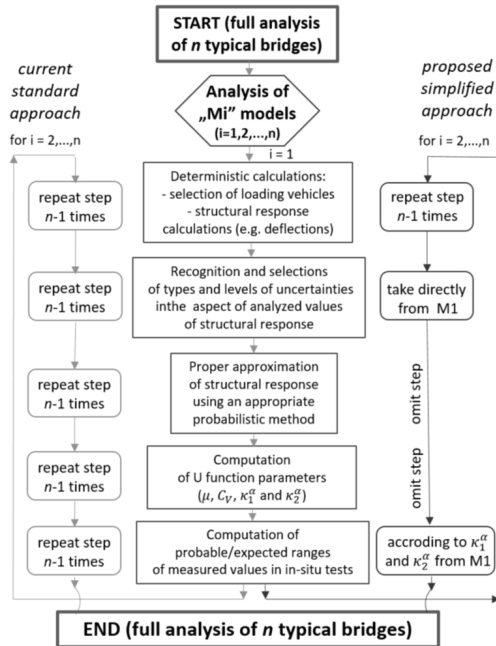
START (full analysis of *n* typical bridges)

current standard approach

for i = 2,...,n

Analysis of „Mi" models (i=1,2,...,n)

i = 1

proposed simplified approach

for i = 2,...,n

repeat step *n*-1 times

Deterministic calculations:
- selection of loading vehicles
- structural response calculations (e.g. deflections)

repeat step *n*-1 times

repeat step *n*-1 times

Recognition and selections of types and levels of uncertainties inthe aspect of analyzed values of structural response

take directly from M1

repeat step *n*-1 times

Proper approximation of structural response using an appropriate probabilistic method

omit step

repeat step *n*-1 times

Computation of U function parameters ($\mu$, $C_V$, $\kappa_1^\alpha$ and $\kappa_2^\alpha$)

omit step

repeat step *n*-1 times

Computation of probable/expected ranges of measured values in in-situ tests

according to $\kappa_1^\alpha$ and $\kappa_2^\alpha$ from M1

END (full analysis of *n* typical bridges)